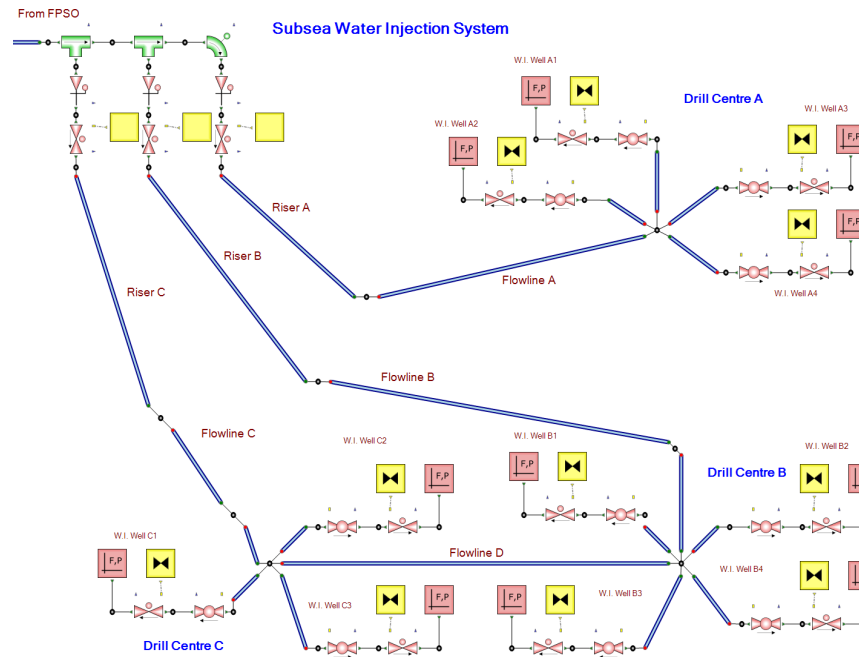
From FPSO

Subsea Water Injection System

W.I. Well A1

F,P

Drill Centre A

W.I. Well A3

F,P

W.I. Well A2

F,P

F,P

Riser A

Riser B

Flowline A

W.I. Well A4

Riser C

Flowline B

Flowline C

W.I. Well C2

F,P

W.I. Well B1

F,P

W.I. Well B2

Drill Centre B

Flowline D

W.I. Well B4

W.I. Well C1

F,P

F,P

W.I. Well C3

F,P

W.I. Well B3

Drill Centre C